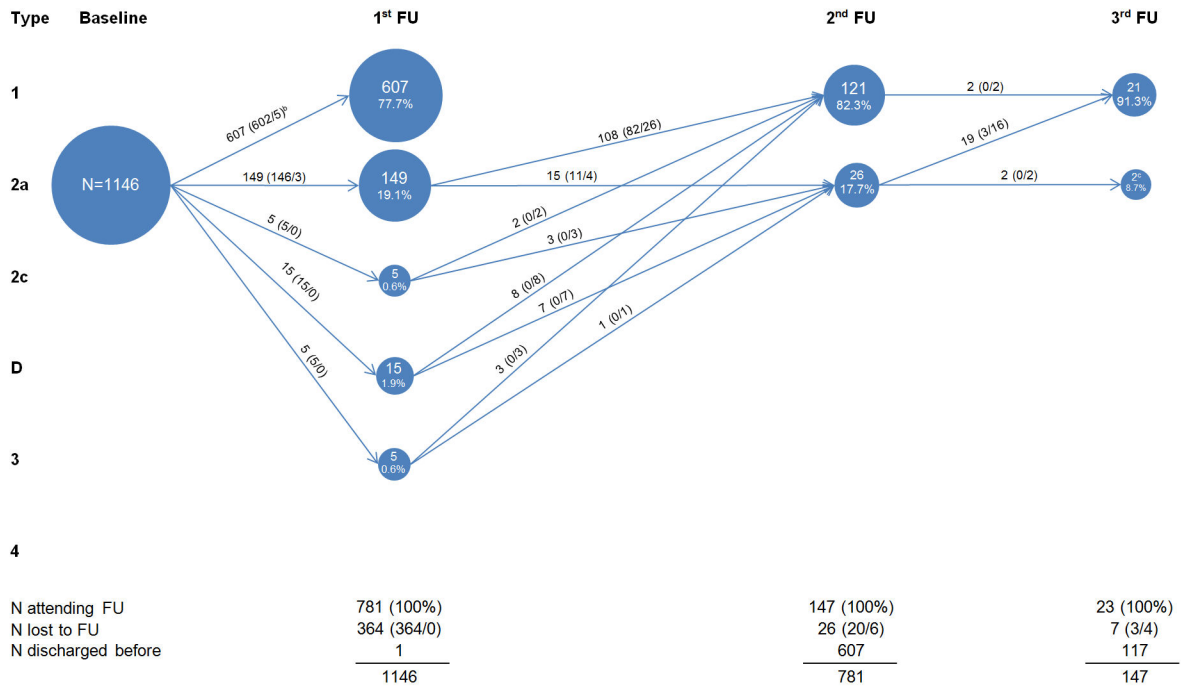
Type Baseline 1$^{st}$ FU 2$^{nd}$ FU 3$^{rd}$ FU

1

2a

2c

D

3

4

N=1146

607 (602/5)$^{b}$

149 (146/3)

5 (5/0)

15 (15/0)

5 (5/0)

607
77.7%

149
19.1%

5
0.6%

15
1.9%

5
0.6%

108 (82/26)

15 (11/4)

2 (0/2)

3 (0/3)

8 (0/8)

7 (0/7)

1 (0/1)

3 (0/3)

121
82.3%

26
17.7%

2 (0/2)

19 (3/16)

2 (0/2)

21
91.3%

2$^{c}$
8.7%

| | 1$^{st}$ FU | 2$^{nd}$ FU | 3$^{rd}$ FU |
|---|---|---|---|
| N attending FU | 781 (100%) | 147 (100%) | 23 (100%) |
| N lost to FU | 364 (364/0) | 26 (20/6) | 7 (3/4) |
| N discharged before | 1 | 607 | 117 |
| | 1146 | 781 | 147 |